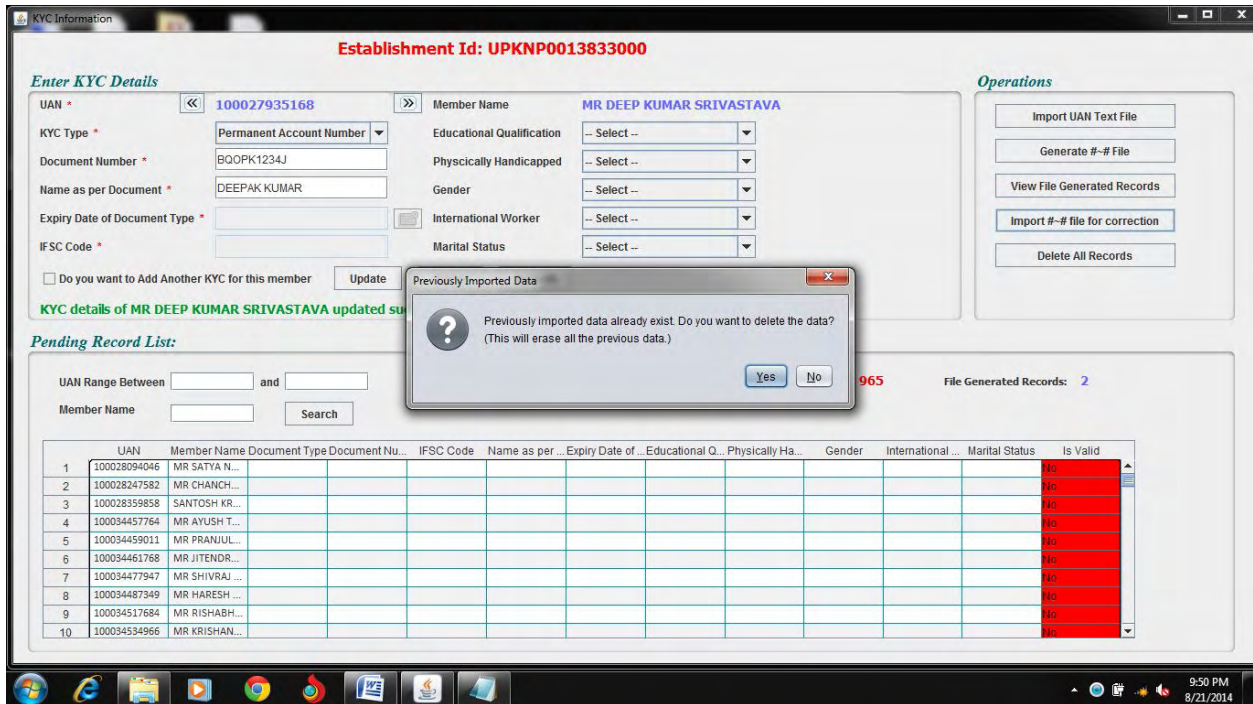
KYC Information

Establishment Id: UPKNP0013833000

Enter KYC Details

UAN * « 100027935168 » Member Name MR DEEP KUMAR SRIVASTAVA

KYC Type * Permanent Account Number

Educational Qualification -- Select --

Document Number * BQOPK1234J

Physcically Handicapped -- Select --

Name as per Document * DEEPAK KUMAR

Gender -- Select --

Expiry Date of Document Type *

International Worker -- Select --

IFSC Code *

Marital Status -- Select --

Do you want to Add Another KYC for this member Update

KYC details of MR DEEP KUMAR SRIVASTAVA updated su

Operations

Import UAN Text File

Generate #~# File

View File Generated Records

Import #~# file for correction

Delete All Records

Previously Imported Data

Previously imported data already exist. Do you want to delete the data? (This will erase all the previous data.)

Yes No

Pending Record List:

UAN Range Between and

Member Name Search

965

File Generated Records: 2

| | UAN | Member Name | Document Type | Document Nu... | IFSC Code | Name as per ... | Expiry Date of ... | Educational Q... | Physically Ha... | Gender | International ... | Marital Status | Is Valid |
|---|---|---|---|---|---|---|---|---|---|---|---|---|---|
| 1 | 100028094046 | MR SATYA N... | | | | | | | | | | | No |
| 2 | 100028247582 | MR CHANCH... | | | | | | | | | | | No |
| 3 | 100028359858 | SANTOSH KR... | | | | | | | | | | | No |
| 4 | 100034457764 | MR AYUSH T... | | | | | | | | | | | No |
| 5 | 100034459011 | MR PRANJUL... | | | | | | | | | | | No |
| 6 | 100034461768 | MR JITENDR... | | | | | | | | | | | No |
| 7 | 100034477947 | MR SHIVRAJ ... | | | | | | | | | | | No |
| 8 | 100034487349 | MR HARESH ... | | | | | | | | | | | No |
| 9 | 100034517684 | MR RISHABH... | | | | | | | | | | | No |
| 10 | 100034534966 | MR KRISHAN... | | | | | | | | | | | No |

9:50 PM
8/21/2014